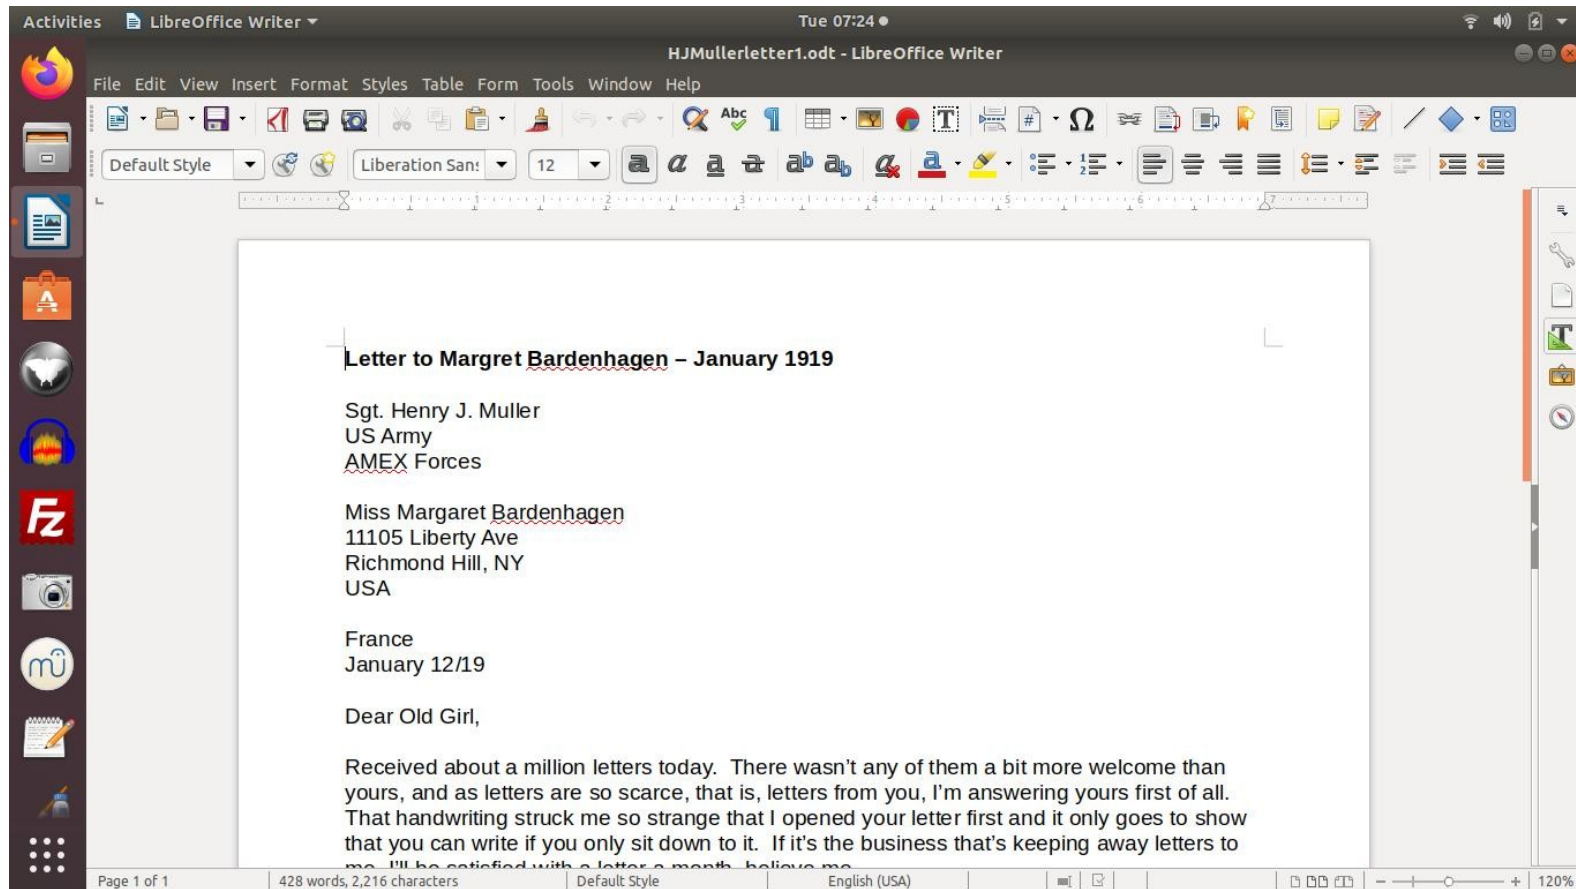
Activities LibreOffice Writer ▾ Tue 07:24 ●

HJMullerletter1.odt - LibreOffice Writer

File Edit View Insert Format Styles Table Form Tools Window Help

Default Style Liberation Sans 12

**Letter to Margret Bardenhagen – January 1919**

Sgt. Henry J. Muller
US Army
AMEX Forces

Miss Margaret Bardenhagen
11105 Liberty Ave
Richmond Hill, NY
USA

France
January 12/19

Dear Old Girl,

Received about a million letters today. There wasn't any of them a bit more welcome than yours, and as letters are so scarce, that is, letters from you, I'm answering yours first of all. That handwriting struck me so strange that I opened your letter first and it only goes to show that you can write if you only sit down to it. If it's the business that's keeping away letters to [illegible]

Page 1 of 1 | 428 words, 2,216 characters | Default Style | English (USA) | 120%